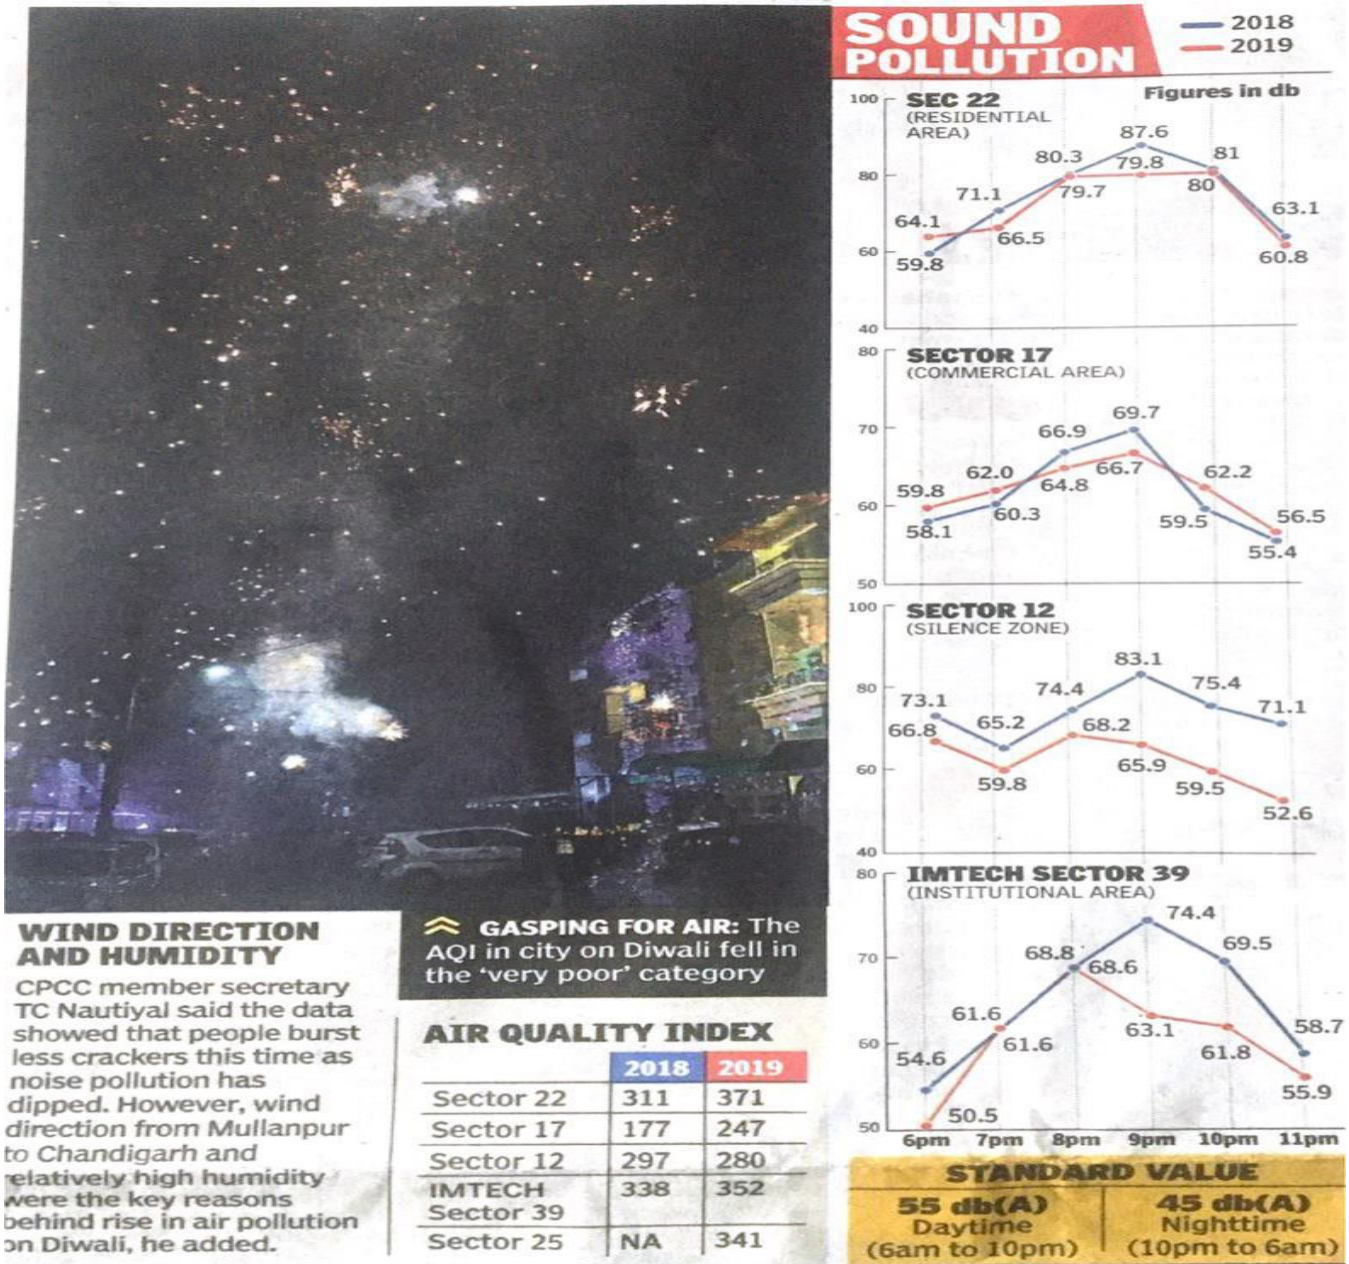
SOUND POLLUTION

2018
2019

Figures in db

SEC 22
(RESIDENTIAL AREA)

100
80
60
40

64.1
59.8
71.1
66.5
80.3
79.7
87.6
79.8
81
80
63.1
60.8

SECTOR 17
(COMMERCIAL AREA)

80
70
60
50

59.8
58.1
62.0
60.3
66.9
64.8
69.7
66.7
62.2
59.5
56.5
55.4

SECTOR 12
(SILENCE ZONE)

100
80
60
40

73.1
66.8
65.2
59.8
74.4
68.2
83.1
65.9
75.4
59.5
71.1
52.6

IMTECH SECTOR 39
(INSTITUTIONAL AREA)

80
70
60
50

54.6
50.5
61.6
61.6
68.8
68.6
74.4
63.1
69.5
61.8
58.7
55.9

6pm 7pm 8pm 9pm 10pm 11pm

STANDARD VALUE

55 db(A) Daytime (6am to 10pm)

45 db(A) Nighttime (10pm to 6am)

GASPING FOR AIR: The AQI in city on Diwali fell in the 'very poor' category

WIND DIRECTION AND HUMIDITY

CPCC member secretary TC Nautiyal said the data showed that people burst less crackers this time as noise pollution has dipped. However, wind direction from Mullanpur to Chandigarh and relatively high humidity were the key reasons behind rise in air pollution on Diwali, he added.

AIR QUALITY INDEX

| | 2018 | 2019 |
|---|---|---|
| Sector 22 | 311 | 371 |
| Sector 17 | 177 | 247 |
| Sector 12 | 297 | 280 |
| IMTECH Sector 39 | 338 | 352 |
| Sector 25 | NA | 341 |